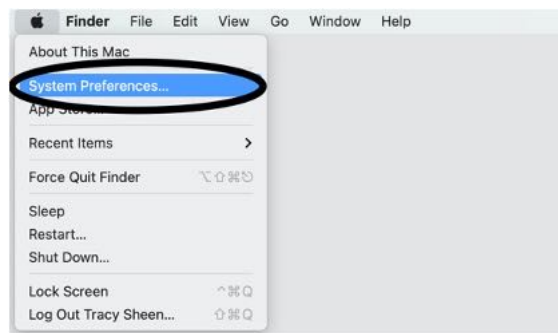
Finder File Edit View Go Window Help

About This Mac

System Preferences...

App Store...

Recent Items >

Force Quit Finder ⌥⇧⌘⎋

Sleep

Restart...

Shut Down...

Lock Screen ^⌘Q

Log Out Tracy Sheen... ⇧⌘Q